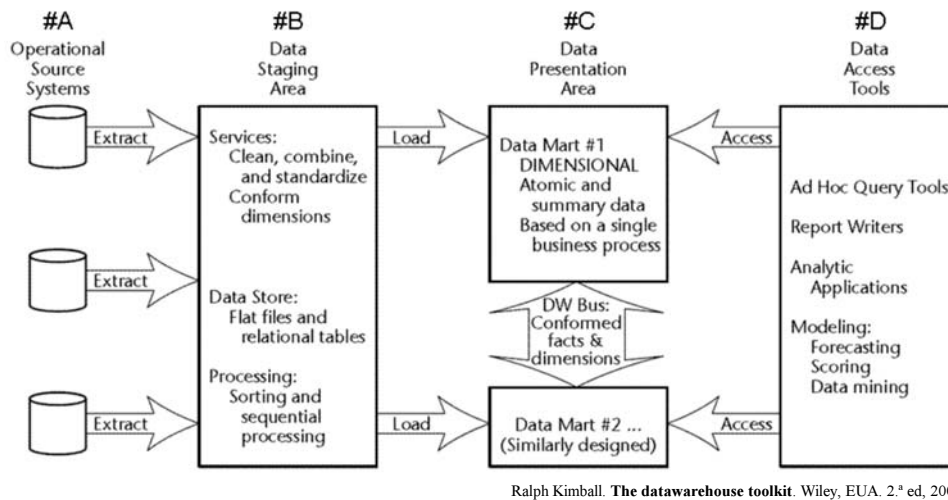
#A
Operational Source Systems

#B
Data Staging Area

#C
Data Presentation Area

#D
Data Access Tools

Extract

Extract

Extract

Services:
Clean, combine, and standardize
Conform dimensions

Data Store:
Flat files and relational tables

Processing:
Sorting and sequential processing

Load

Load

Data Mart #1
DIMENSIONAL
Atomic and summary data
Based on a single business process

DW Bus:
Conformed facts & dimensions

Data Mart #2 ...
(Similarly designed)

Access

Access

Ad Hoc Query Tools

Report Writers

Analytic Applications

Modeling:
Forecasting
Scoring
Data mining

Ralph Kimball. **The datawarehouse toolkit**. Wiley, EUA. 2.ª ed, 20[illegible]